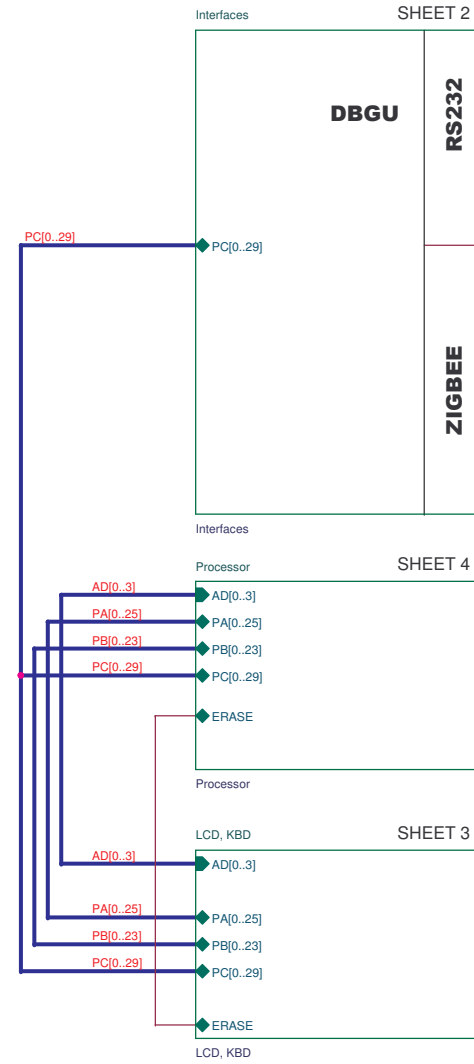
Interfaces
SHEET 2
DBGU
RS232
PC[0..29]
PC[0..29]
ZIGBEE
Interfaces

Processor
SHEET 4
AD[0..3]
AD[0..3]
PA[0..25]
PA[0..25]
PB[0..23]
PB[0..23]
PC[0..29]
PC[0..29]
ERASE
Processor

LCD, KBD
SHEET 3
AD[0..3]
AD[0..3]
PA[0..25]
PA[0..25]
PB[0..23]
PB[0..23]
PC[0..29]
PC[0..29]
ERASE
LCD, KBD